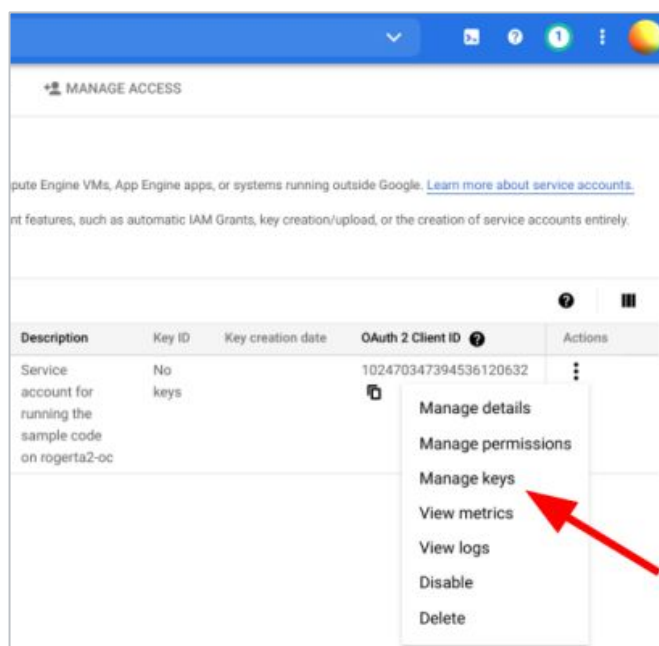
1

MANAGE ACCESS

pute Engine VMs, App Engine apps, or systems running outside Google. Learn more about service accounts.

nt features, such as automatic IAM Grants, key creation/upload, or the creation of service accounts entirely.

| Description | Key ID | Key creation date | OAuth 2 Client ID | Actions |
|---|---|---|---|---|
| Service account for running the sample code on rogerta2-oc | No keys | | 102470347394536120632 | |

Manage details
Manage permissions
Manage keys
View metrics
View logs
Disable
Delete